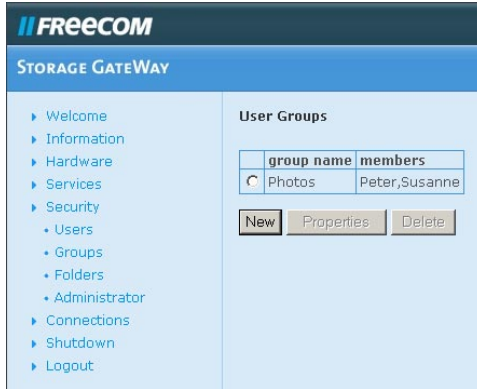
II FREECOM

STORAGE GATEWAY

Welcome
Information
Hardware
Services
Security
Users
Groups
Folders
Administrator
Connections
Shutdown
Logout

User Groups

| | group name | members |
|---|---|---|
| ○ | Photos | Peter,Susanne |

New Properties Delete